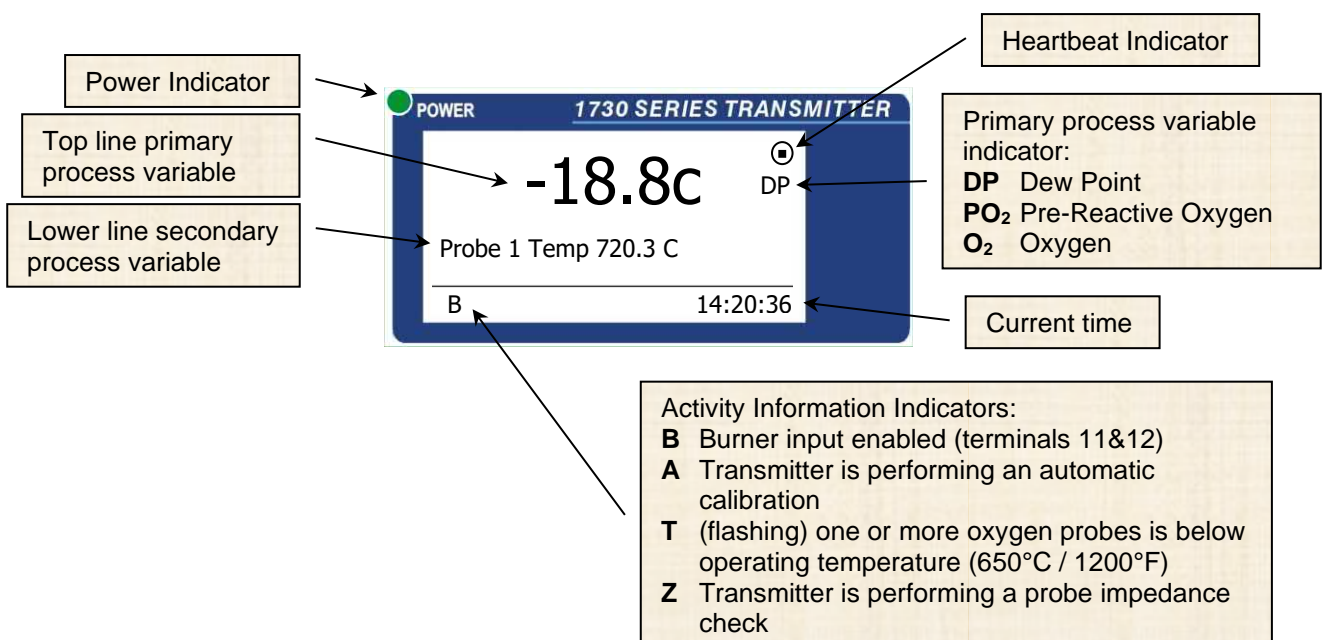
Power Indicator

Top line primary process variable

Lower line secondary process variable

POWER

1730 SERIES TRANSMITTER

-18.8c

DP

Probe 1 Temp 720.3 C

B

14:20:36

Heartbeat Indicator

Primary process variable indicator:
**DP** Dew Point
**PO$_2$** Pre-Reactive Oxygen
**O$_2$** Oxygen

Current time

Activity Information Indicators:
**B** Burner input enabled (terminals 11&12)
**A** Transmitter is performing an automatic calibration
**T** (flashing) one or more oxygen probes is below operating temperature (650°C / 1200°F)
**Z** Transmitter is performing a probe impedance check